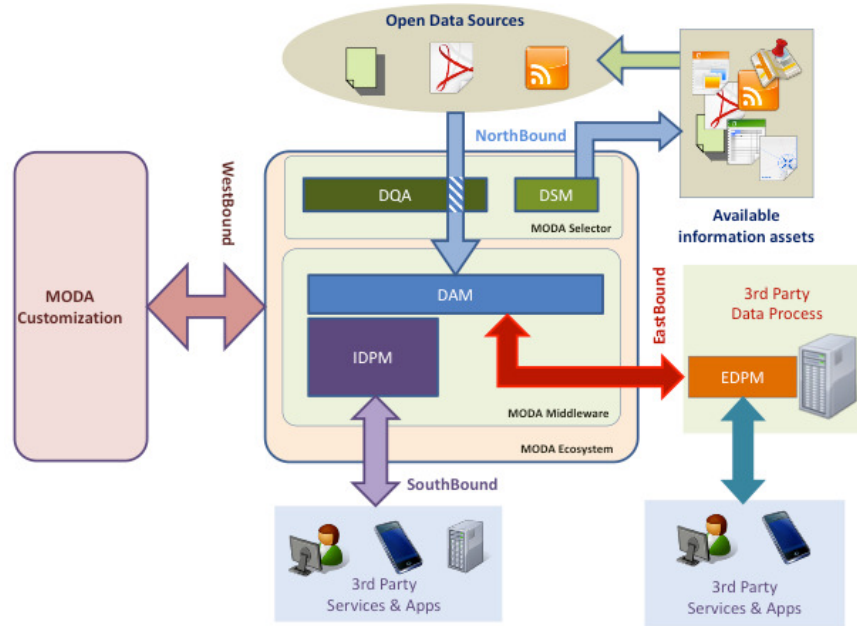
Open Data Sources

NorthBound

WestBound

DQA

DSM

MODA Selector

Available information assets

MODA Customization

DAM

EastBound

3rd Party Data Process

IDPM

EDPM

MODA Middleware

MODA Ecosystem

SouthBound

3rd Party Services & Apps

3rd Party Services & Apps